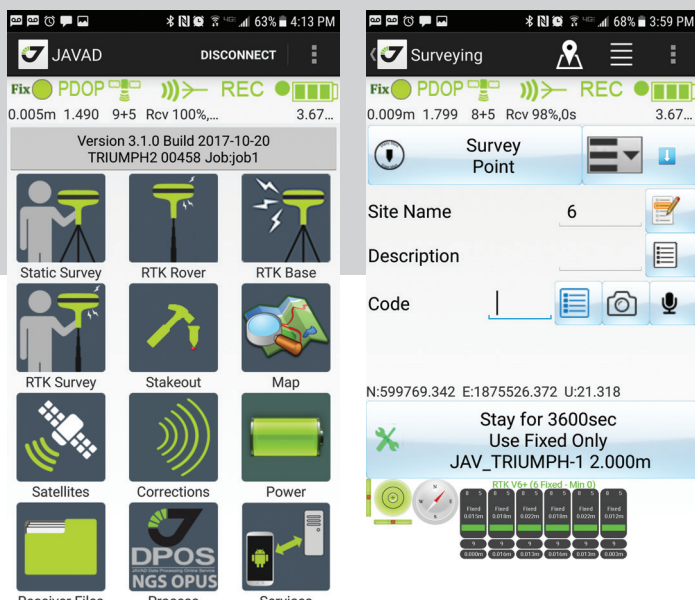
63% 4:13 PM

JAVAD DISCONNECT

Fix PDOP REC

0.005m 1.490 9+5 Rcv 100%,... 3.67...

Version 3.1.0 Build 2017-10-20
TRIUMPH2 00458 Job:job1

Static Survey
RTK Rover
RTK Base
RTK Survey
Stakeout
Map
Satellites
Corrections
Power

DPOS
JAVAD Data Processing Online Service
NGS OPUS

Receiver Files
Process
Services

68% 3:59 PM

Surveying

Fix PDOP REC

0.009m 1.799 8+5 Rcv 98%,0s 3.67...

Survey Point

Site Name 6

Description

Code

N:599769.342 E:1875526.372 U:21.318

Stay for 3600sec
Use Fixed Only
JAV_TRIUMPH-1 2.000m

RTK V6+ (6 Fixed - Min 0)

Fixed 0.015m
Fixed 0.018m
Fixed 0.022m
Fixed 0.018m
Fixed 0.022m
Fixed 0.012m

0.000m 0.016m 0.013m 0.016m 0.013m 0.003m